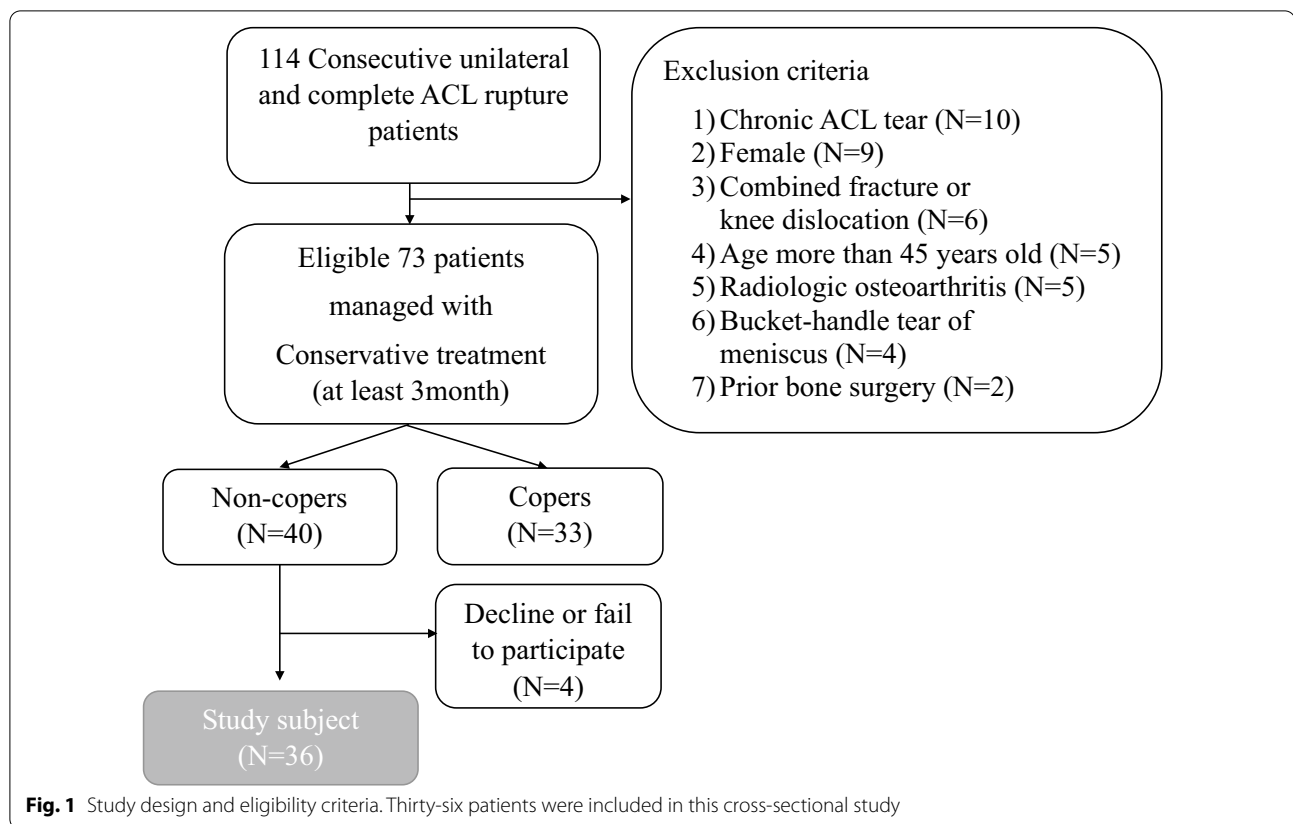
114 Consecutive unilateral and complete ACL rupture patients

Exclusion criteria

1) Chronic ACL tear (N=10)
2) Female (N=9)
3) Combined fracture or knee dislocation (N=6)
4) Age more than 45 years old (N=5)
5) Radiologic osteoarthritis (N=5)
6) Bucket-handle tear of meniscus (N=4)
7) Prior bone surgery (N=2)

Eligible 73 patients managed with Conservative treatment (at least 3month)

Non-copers (N=40)

Copers (N=33)

Decline or fail to participate (N=4)

Study subject (N=36)

**Fig. 1** Study design and eligibility criteria. Thirty-six patients were included in this cross-sectional study